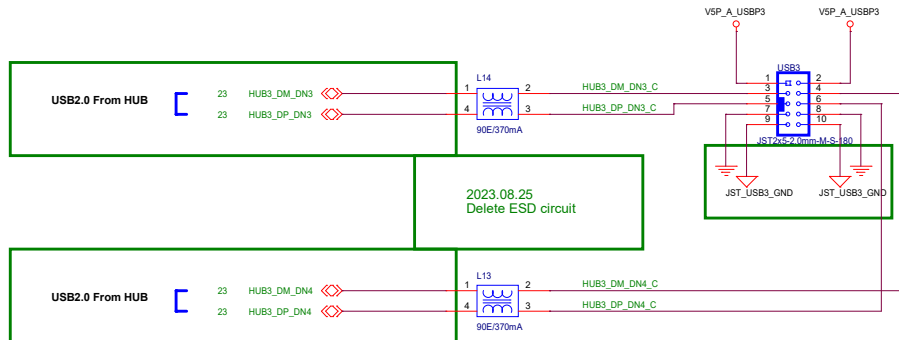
V5P_A_USBP3
V5P_A_USBP3

USB2.0 From HUB

23 HUB3_DM_DN3
23 HUB3_DP_DN3

L14
1 2
4 3
90E/370mA

HUB3_DM_DN3_C
HUB3_DP_DN3_C

USB3
1 2
3 4
5 6
7 8
9 10
JST2x5-2.0mm-M-S-180

JST_USB3_GND
JST_USB3_GND

2023.08.25
Delete ESD circuit

USB2.0 From HUB

23 HUB3_DM_DN4
23 HUB3_DP_DN4

L13
1 2
4 3
90E/370mA

HUB3_DM_DN4_C
HUB3_DP_DN4_C